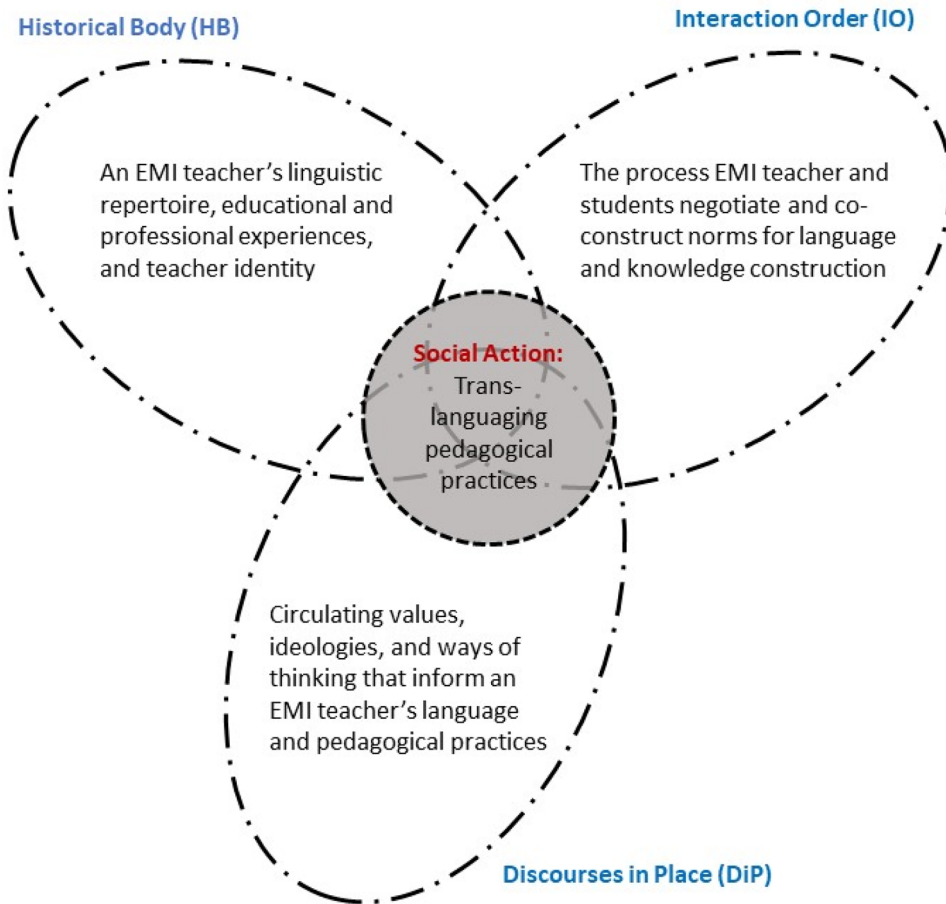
Historical Body (HB)

Interaction Order (IO)

An EMI teacher's linguistic repertoire, educational and professional experiences, and teacher identity

The process EMI teacher and students negotiate and co-construct norms for language and knowledge construction

Social Action:
Trans-languaging pedagogical practices

Circulating values, ideologies, and ways of thinking that inform an EMI teacher's language and pedagogical practices

Discourses in Place (DiP)